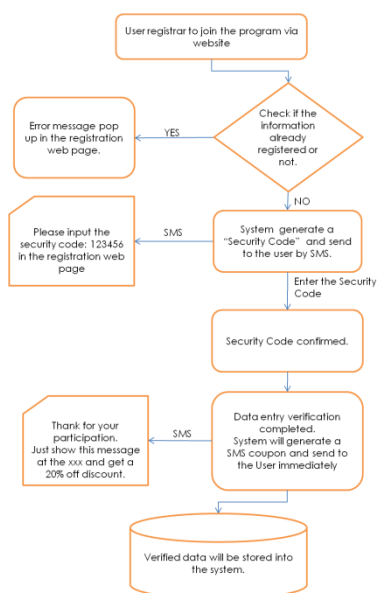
User registrar to join the program via website

Check if the information already registered or not.

YES

Error message pop up in the registration web page.

NO

System generate a "Security Code" and send to the user by SMS.

SMS

Please input the security code: 123456 in the registration web page

Enter the Security Code

Security Code confirmed.

Data entry verification completed. System will generate a SMS coupon and send to the User immediately

SMS

Thank for your participation. Just show this message at the xxx and get a 20% off discount.

Verified data will be stored into the system.